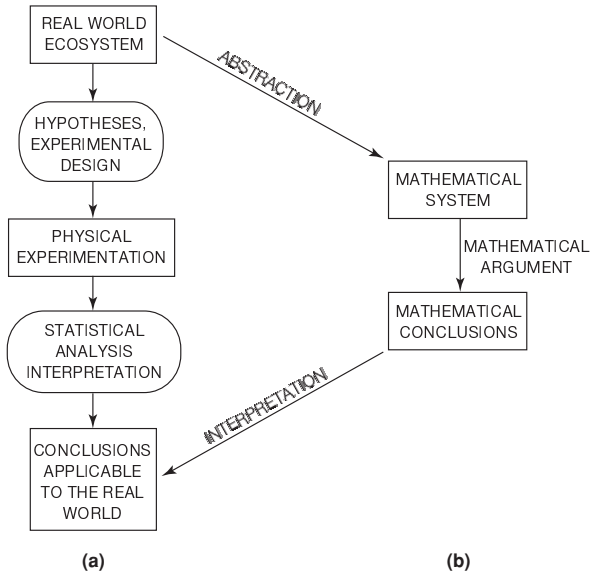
REAL WORLD ECOSYSTEM

ABSTRACTION

HYPOTHESES, EXPERIMENTAL DESIGN

MATHEMATICAL SYSTEM

PHYSICAL EXPERIMENTATION

MATHEMATICAL ARGUMENT

MATHEMATICAL CONCLUSIONS

STATISTICAL ANALYSIS INTERPRETATION

INTERPRETATION

CONCLUSIONS APPLICABLE TO THE REAL WORLD

(a)

(b)